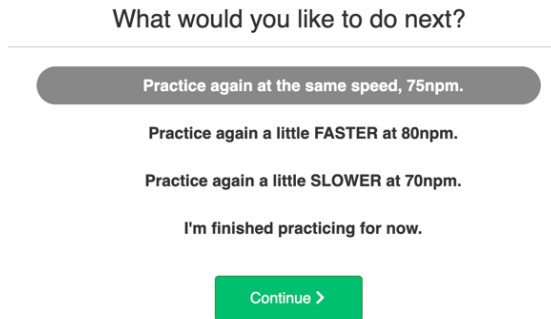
What would you like to do next?

Practice again at the same speed, 75npm.

Practice again a little FASTER at 80npm.

Practice again a little SLOWER at 70npm.

I'm finished practicing for now.

Continue ›